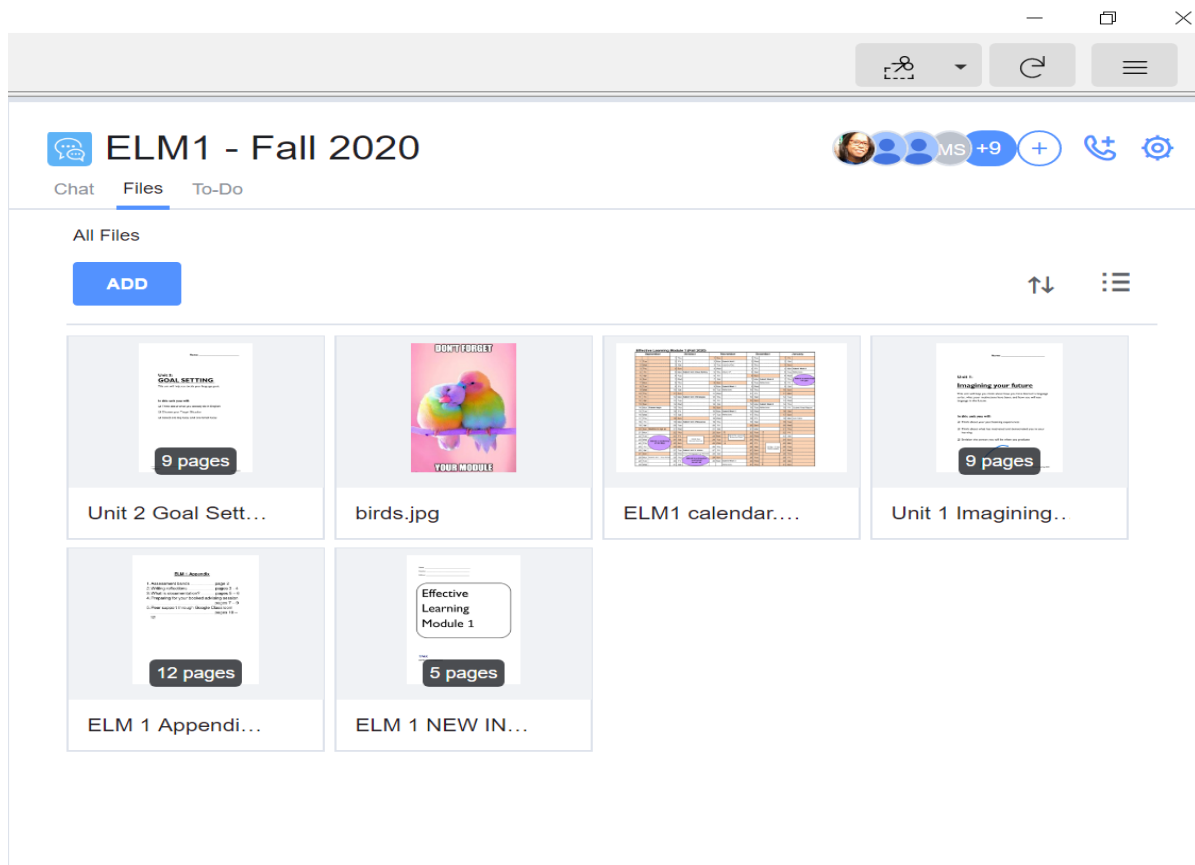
ELM1 - Fall 2020

MS +9

Chat Files To-Do

All Files

ADD

GOAL SETTING

9 pages

DON'T FORGET

YOUR MODULE

Imagining your future

9 pages

Unit 2 Goal Sett...

birds.jpg

ELM1 calendar....

Unit 1 Imagining..

12 pages

Effective Learning Module 1

5 pages

ELM 1 Appendi...

ELM 1 NEW IN...